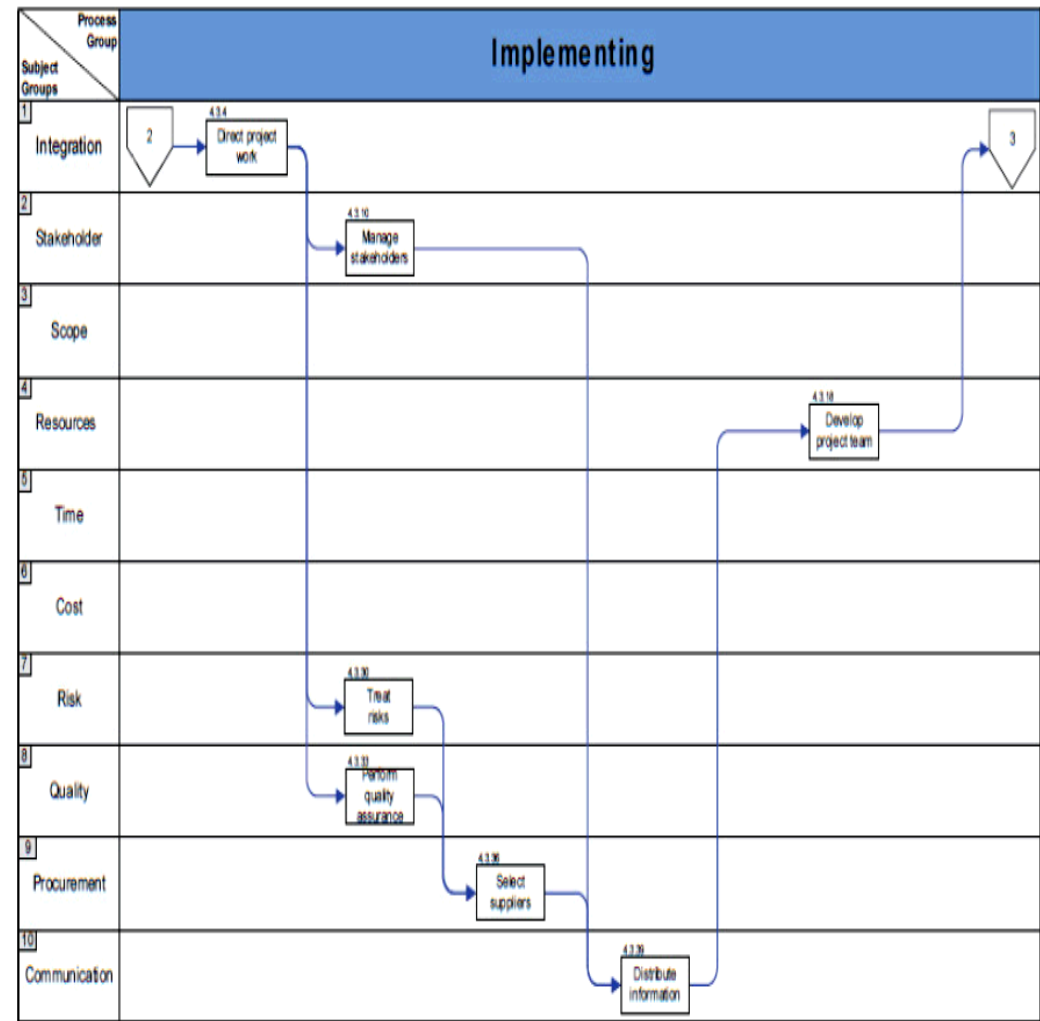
Process Group

Subject Groups

Implementing

1 Integration

2

4.3.4 Direct project work

3

2 Stakeholder

4.3.10 Manage stakeholders

3 Scope

4 Resources

4.3.18 Develop project team

5 Time

6 Cost

7 Risk

4.3.30 Treat risks

8 Quality

4.3.33 Perform quality assurance

9 Procurement

4.3.36 Select suppliers

10 Communication

4.3.39 Distribute information